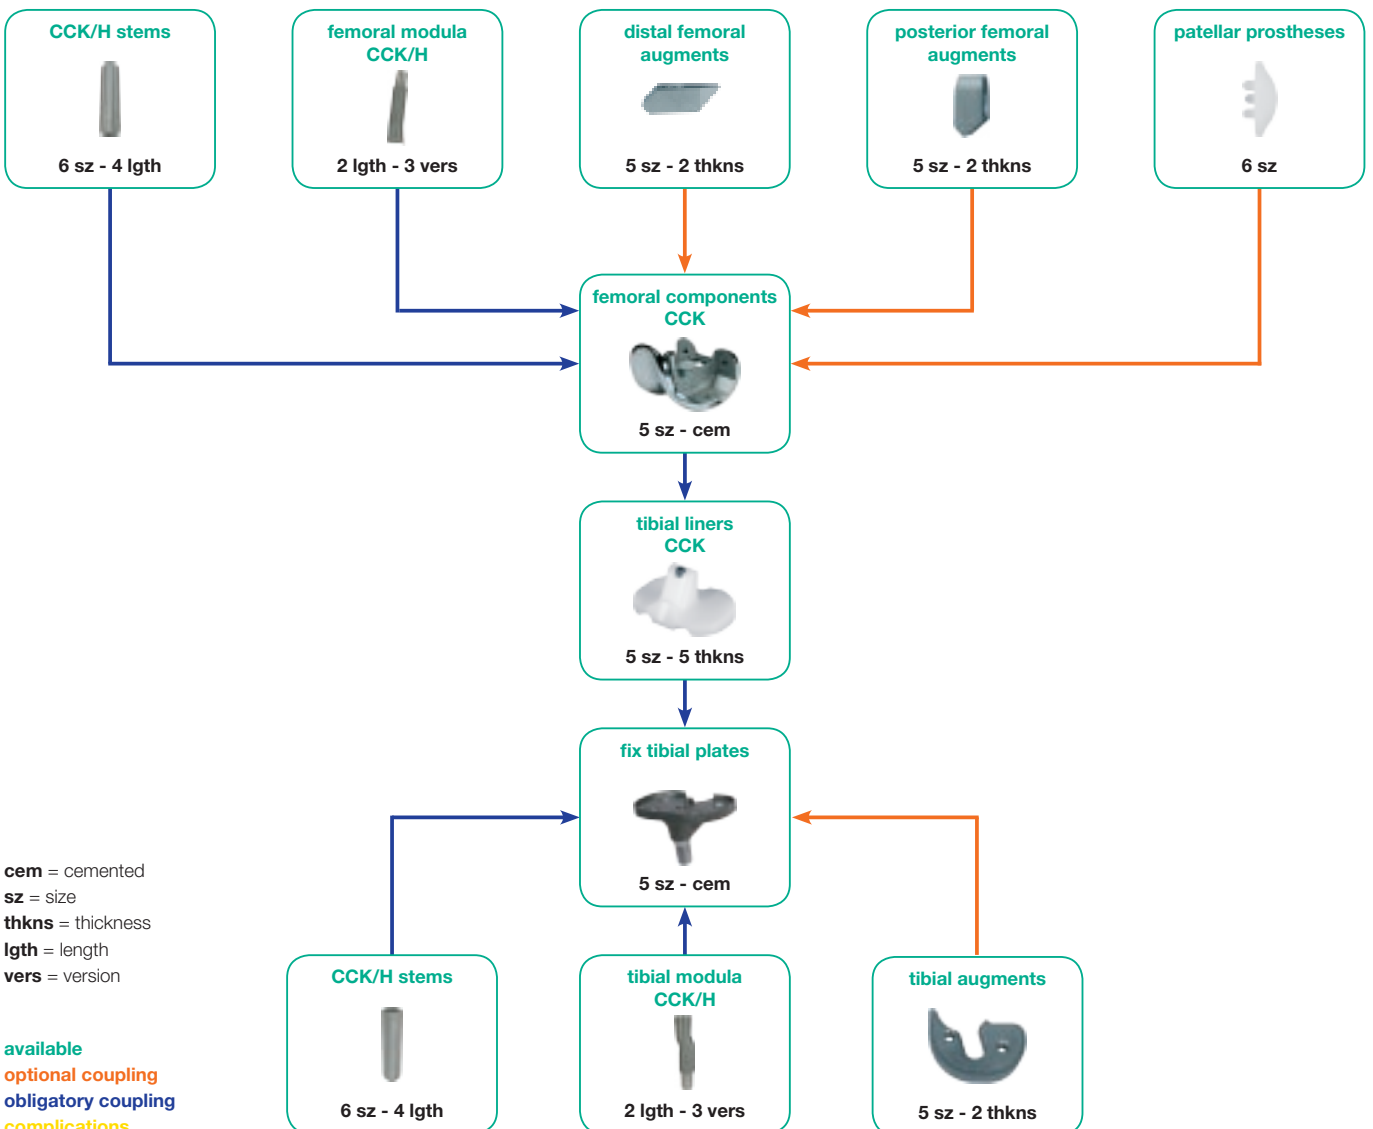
CCK/H stems
6 sz - 4 lgth

femoral modula CCK/H
2 lgth - 3 vers

distal femoral augments
5 sz - 2 thkns

posterior femoral augments
5 sz - 2 thkns

patellar prostheses
6 sz

femoral components CCK
5 sz - cem

tibial liners CCK
5 sz - 5 thkns

fix tibial plates
5 sz - cem

cem = cemented
sz = size
thkns = thickness
lgth = length
vers = version

available
optional coupling
obligatory coupling
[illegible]

CCK/H stems
6 sz - 4 lgth

tibial modula CCK/H
2 lgth - 3 vers

tibial augments
5 sz - 2 thkns